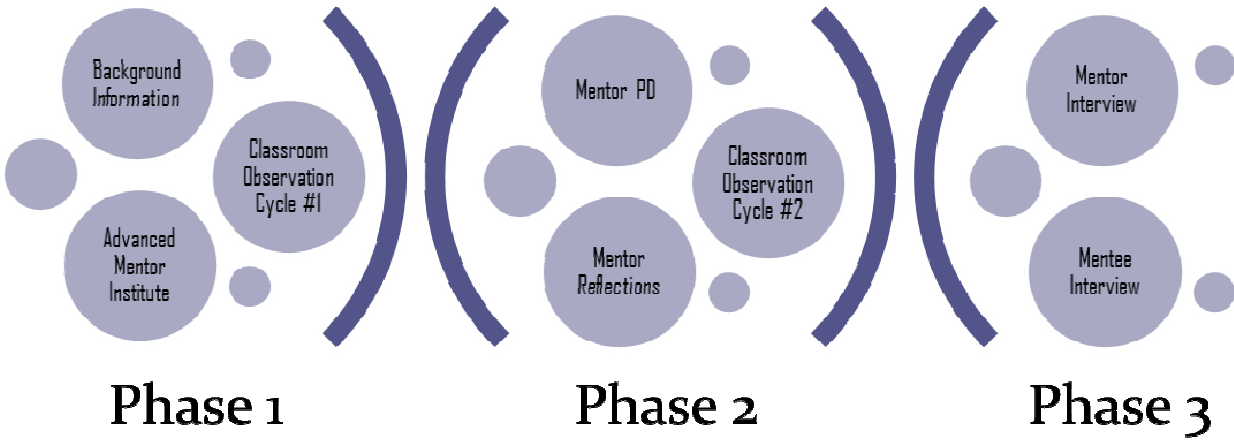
Background Information

Classroom Observation Cycle #1

Advanced Mentor Institute

Phase 1

Mentor PD

Classroom Observation Cycle #2

Mentor Reflections

Phase 2

Mentor Interview

Mentee Interview

Phase 3